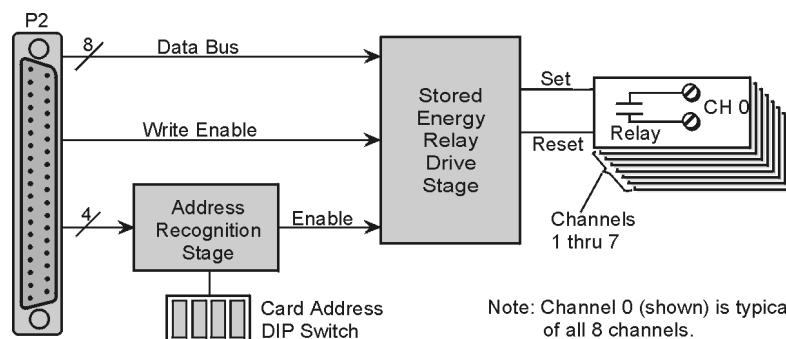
P2

8

Data Bus

Write Enable

4

Address Recognition Stage

Enable

Stored Energy Relay Drive Stage

Set

Reset

CH 0

Relay

Channels 1 thru 7

Card Address DIP Switch

Note: Channel 0 (shown) is typica of all 8 channels.